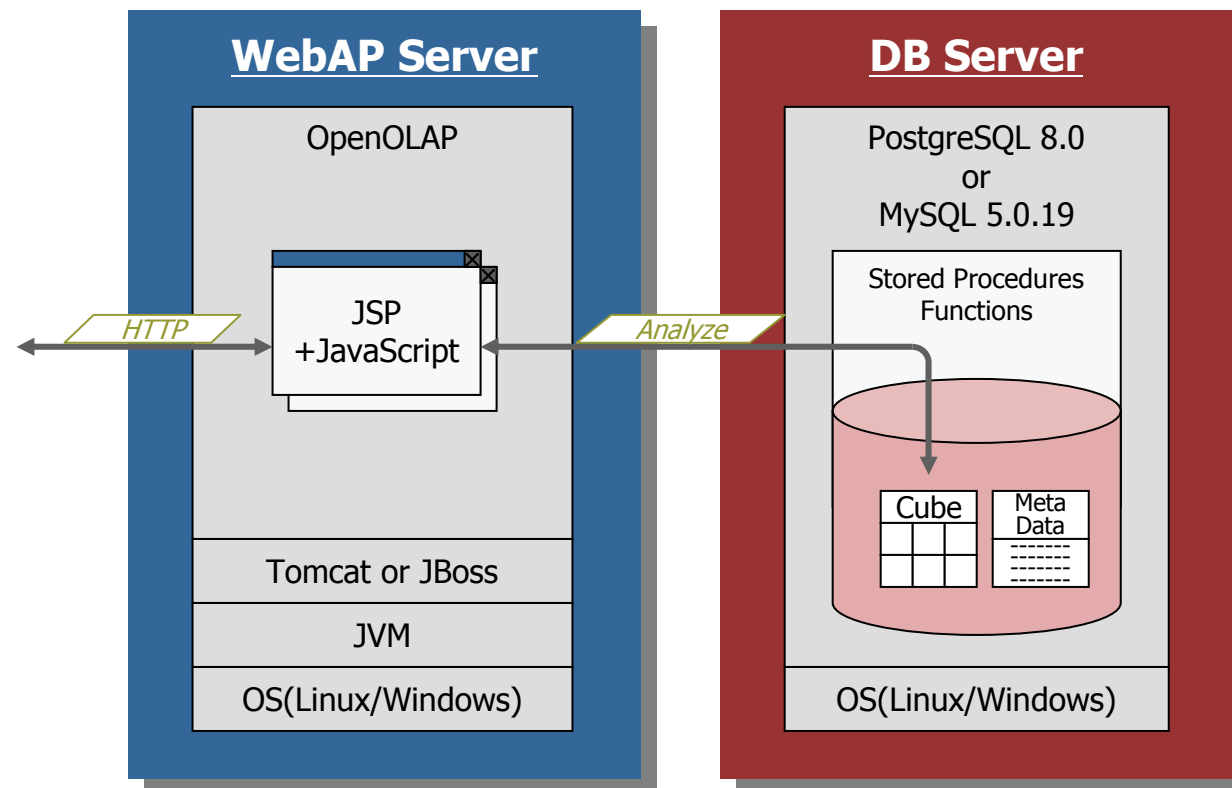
WebAP Server

OpenOLAP

HTTP

JSP
+JavaScript

Analyze

Tomcat or JBoss

JVM

OS(Linux/Windows)

DB Server

PostgreSQL 8.0
or
MySQL 5.0.19

Stored Procedures
Functions

Cube

Meta
Data

OS(Linux/Windows)